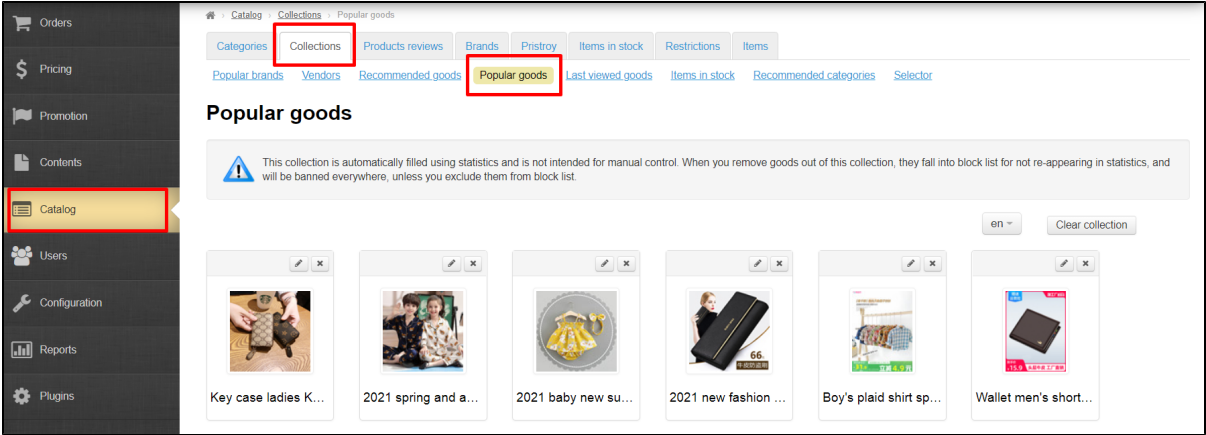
Orders
Pricing
Promotion
Contents
Catalog
Users
Configuration
Reports
Plugins

Catalog › Collections › Popular goods

Categories | Collections | Products reviews | Brands | Pristroy | Items in stock | Restrictions | Items

Popular brands | Vendors | Recommended goods | Popular goods | Last viewed goods | Items in stock | Recommended categories | Selector

Popular goods

This collection is automatically filled using statistics and is not intended for manual control. When you remove goods out of this collection, they fall into block list for not re-appearing in statistics, and will be banned everywhere, unless you exclude them from block list.

en
Clear collection

Key case ladies K...
2021 spring and a...
2021 baby new su...
2021 new fashion ...
Boy's plaid shirt sp...
Wallet men's short...